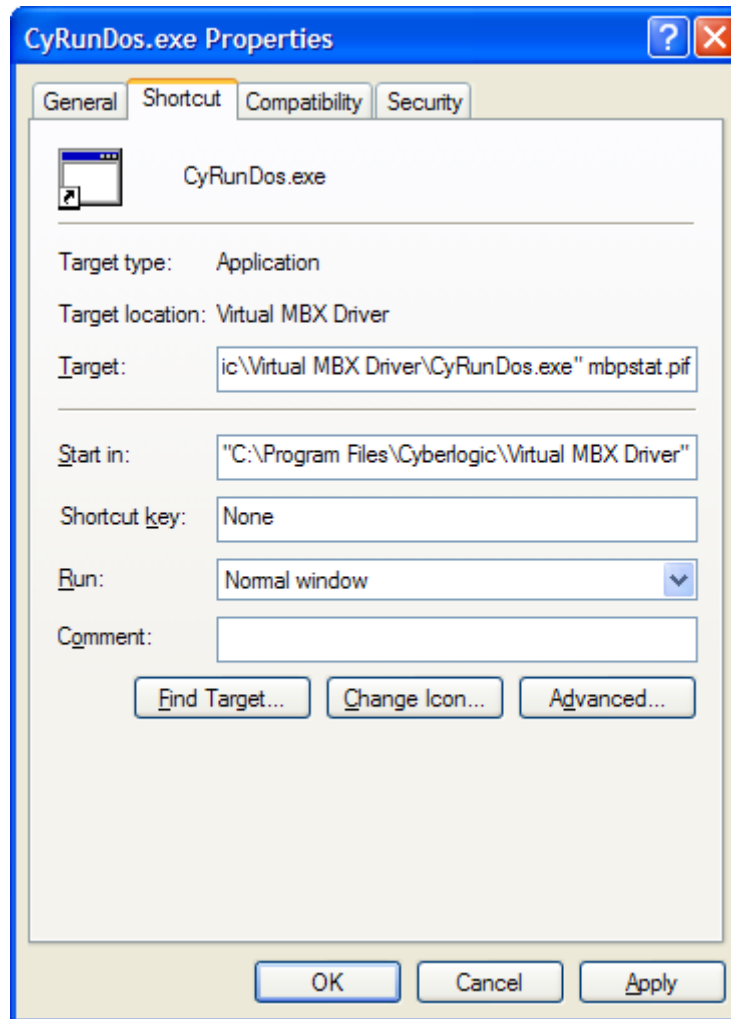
CyRunDos.exe Properties

?

General | Shortcut | Compatibility | Security

CyRunDos.exe

Target type: Application

Target location: Virtual MBX Driver

Target: ic\Virtual MBX Driver\CyRunDos.exe" mbpstat.pif

Start in: "C:\Program Files\Cyberlogic\Virtual MBX Driver"

Shortcut key: None

Run: Normal window

Comment:

Find Target... Change Icon... Advanced...

OK Cancel Apply